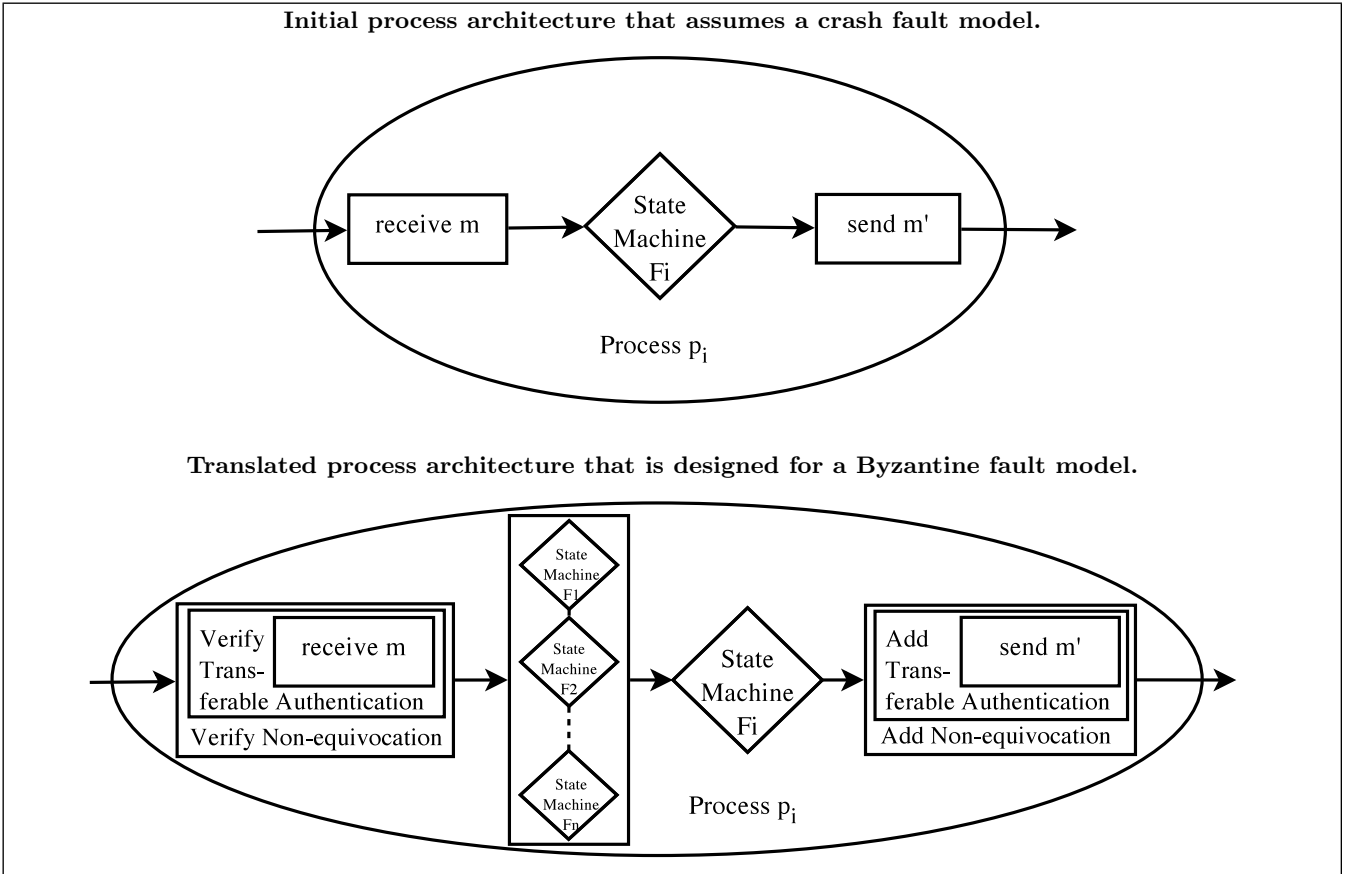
Initial process architecture that assumes a crash fault model.

receive m

State Machine Fi

send m'

Process $p_i$

Translated process architecture that is designed for a Byzantine fault model.

Verify Transferable Authentication

receive m

Verify Non-equivocation

State Machine F1

State Machine F2

State Machine Fn

State Machine Fi

Add Transferable Authentication

send m'

Add Non-equivocation

Process $p_i$